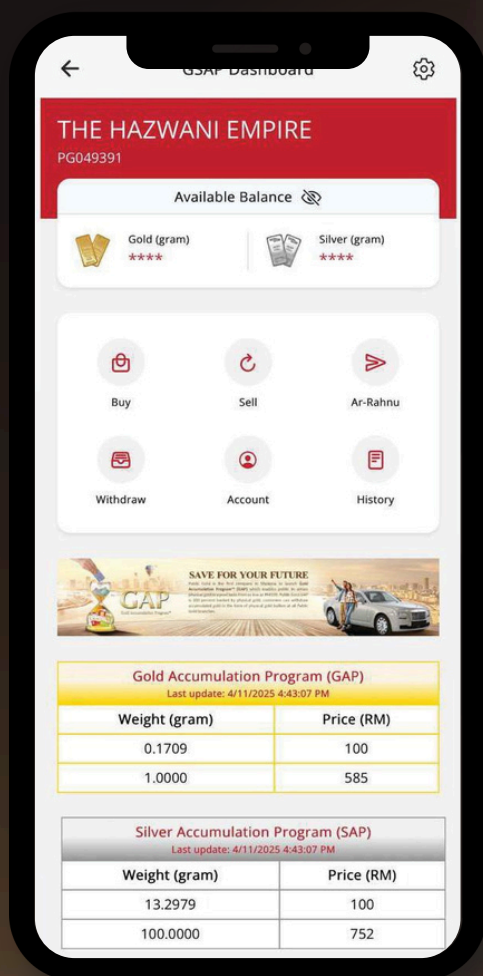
GSAP Dashboard

THE HAZWANI EMPIRE
PG049391

Available Balance

Gold (gram)
****

Silver (gram)
****

Buy

Sell

Ar-Rahnu

Withdraw

Account

History

GAP
SAVE FOR YOUR FUTURE
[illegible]

Gold Accumulation Program (GAP)
Last update: 4/11/2025 4:43:07 PM

| Weight (gram) | Price (RM) |
|---|---|
| 0.1709 | 100 |
| 1.0000 | 585 |

Silver Accumulation Program (SAP)
Last update: 4/11/2025 4:43:07 PM

| Weight (gram) | Price (RM) |
|---|---|
| 13.2979 | 100 |
| 100.0000 | 752 |